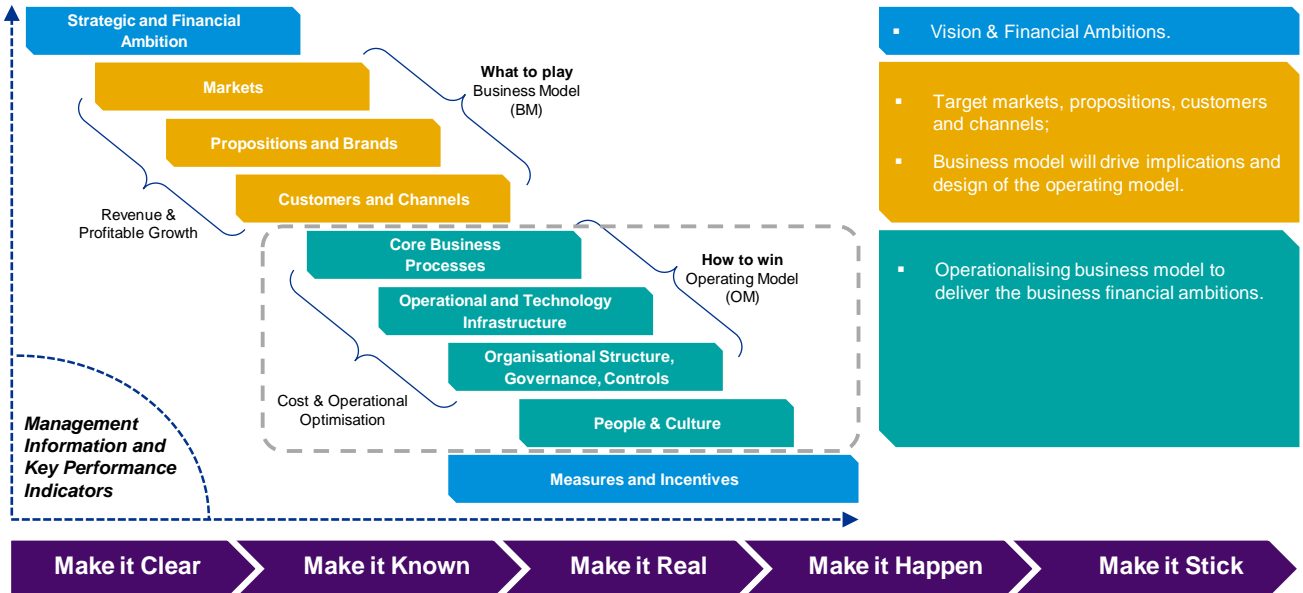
Strategic and Financial Ambition

Markets

Propositions and Brands

Customers and Channels

What to play
Business Model (BM)

Revenue & Profitable Growth

Core Business Processes

Operational and Technology Infrastructure

Organisational Structure, Governance, Controls

People & Culture

How to win
Operating Model (OM)

Cost & Operational Optimisation

Management Information and Key Performance Indicators

Measures and Incentives

▪ Vision & Financial Ambitions.

▪ Target markets, propositions, customers and channels;

▪ Business model will drive implications and design of the operating model.

▪ Operationalising business model to deliver the business financial ambitions.

Make it Clear

Make it Known

Make it Real

Make it Happen

Make it Stick